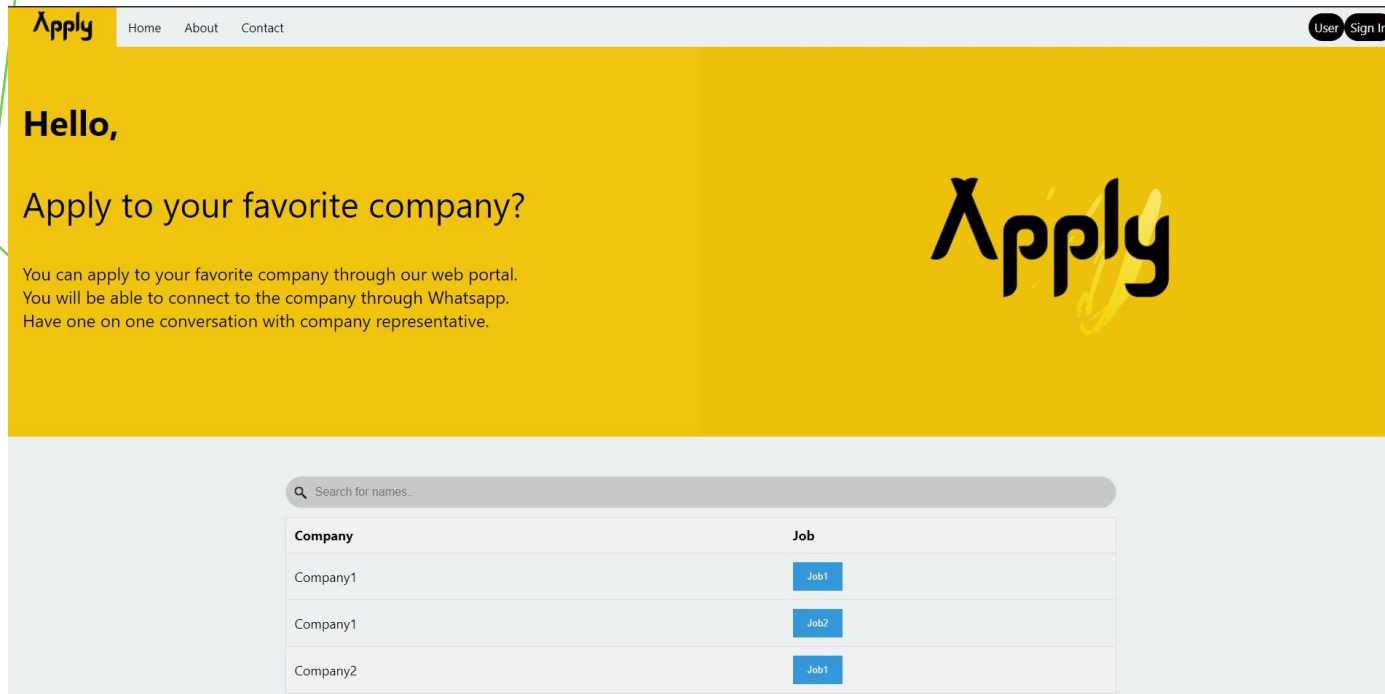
Λpply Home About Contact User Sign In

Hello,

Apply to your favorite company?

You can apply to your favorite company through our web portal. You will be able to connect to the company through Whatsapp. Have one on one conversation with company representative.

Λpply

Search for names..

| Company | Job |
|---|---|
| Company1 | Job1 |
| Company1 | Job2 |
| Company2 | Job1 |